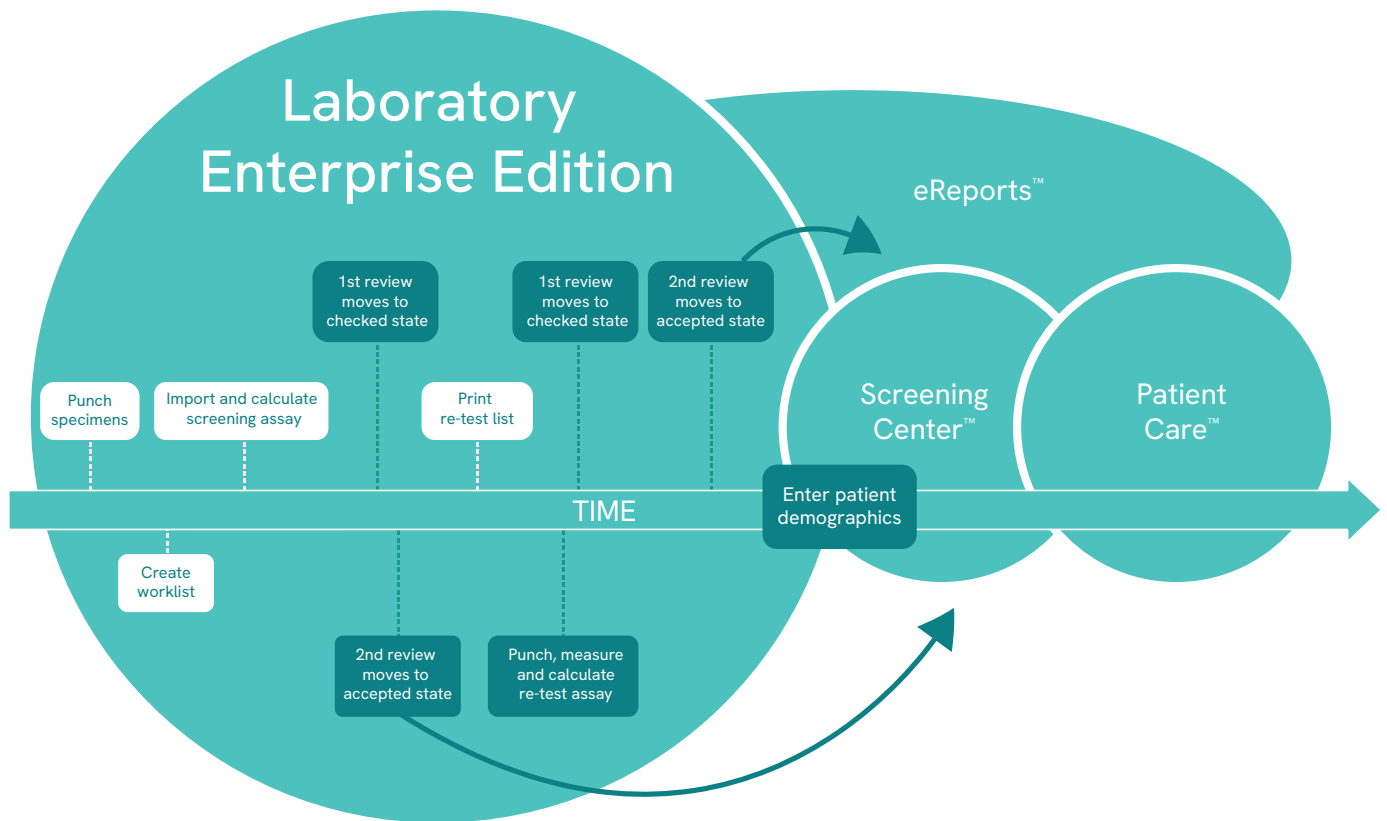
Laboratory Enterprise Edition

eReports™

1st review moves to checked state

1st review moves to checked state

2nd review moves to accepted state

Punch specimens

Import and calculate screening assay

Print re-test list

Screening Center™

Patient Care™

TIME

Enter patient demographics

Create worklist

2nd review moves to accepted state

Punch, measure and calculate re-test assay